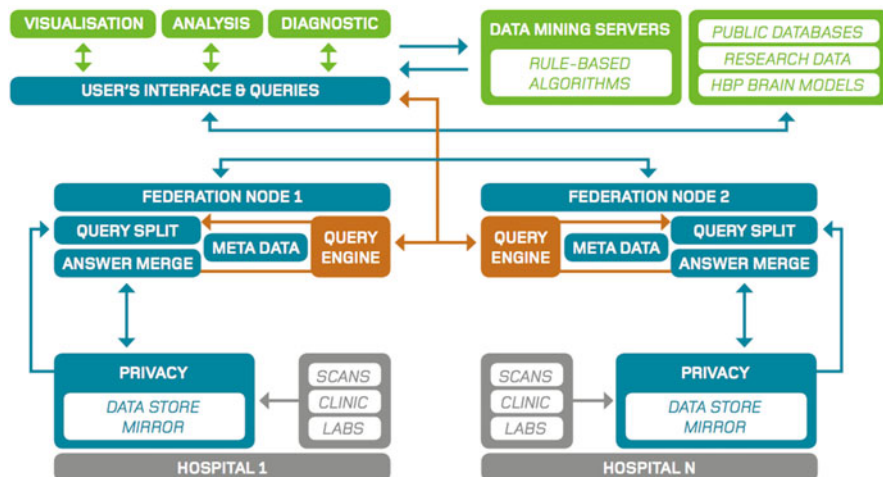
VISUALISATION
ANALYSIS
DIAGNOSTIC
USER'S INTERFACE & QUERIES
DATA MINING SERVERS
RULE-BASED ALGORITHMS
PUBLIC DATABASES
RESEARCH DATA
HBP BRAIN MODELS

FEDERATION NODE 1
QUERY SPLIT
ANSWER MERGE
META DATA
QUERY ENGINE
PRIVACY
DATA STORE MIRROR
SCANS
CLINIC
LABS
HOSPITAL 1

FEDERATION NODE 2
QUERY ENGINE
META DATA
QUERY SPLIT
ANSWER MERGE
SCANS
CLINIC
LABS
PRIVACY
DATA STORE MIRROR
HOSPITAL N